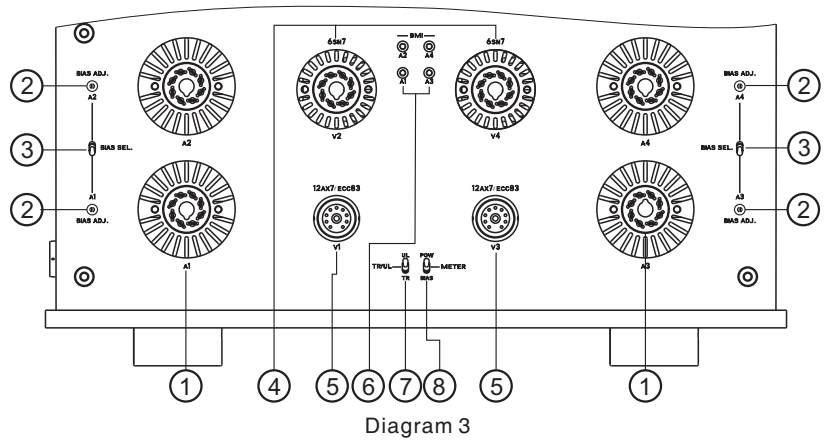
2
BIAS ADJ.
A2
3
BIAS SEL.
A1
2
BIAS ADJ.
A2
A1
6SN7
V2
BMI
A2 A4
A1 A3
6SN7
V4
12AX7/ECC83
V1
TR/UL
UL
TR
PDW
METER
BIAS
12AX7/ECC83
V3
A4
A3
BIAS ADJ.
A4
2
BIAS SEL.
3
A3
BIAS ADJ.
2
1
4
5
6
7
8
5
1
Diagram 3